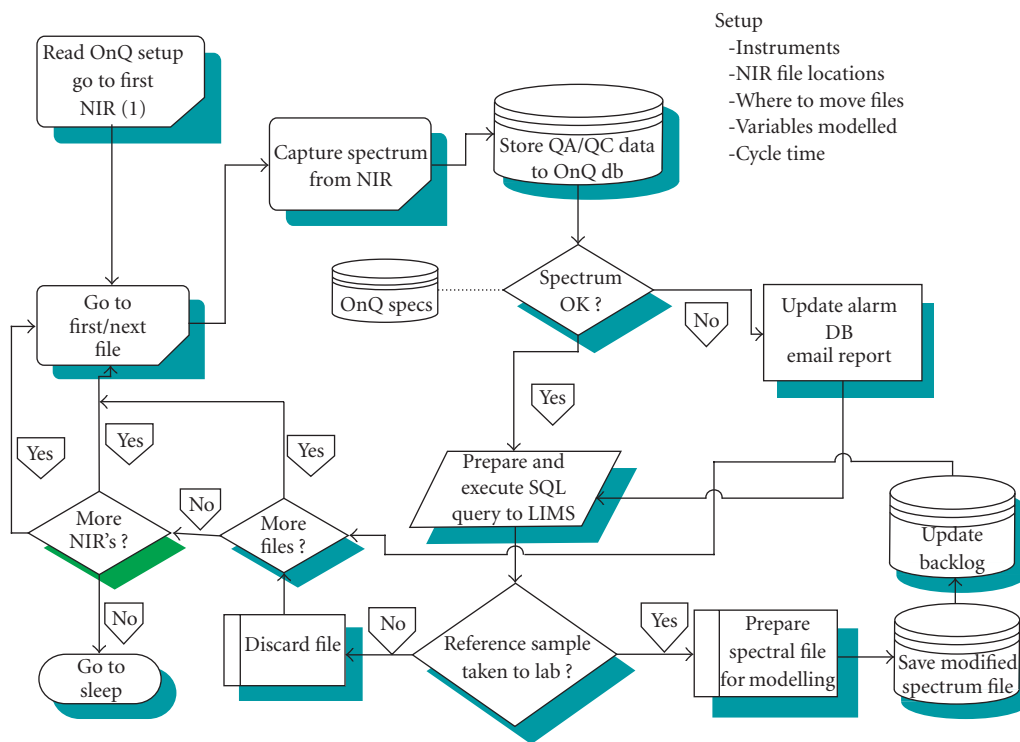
Setup
-Instruments
-NIR file locations
-Where to move files
-Variables modelled
-Cycle time

Read OnQ setup go to first NIR (1)

Capture spectrum from NIR

Store QA/QC data to OnQ db

OnQ specs

Spectrum OK ?

No

Update alarm DB email report

Go to first/next file

Yes

Yes

Yes

Yes

Prepare and execute SQL query to LIMS

No

More NIR's ?

More files ?

Update backlog

No

Go to sleep

Discard file

No

Reference sample taken to lab ?

Yes

Prepare spectral file for modelling

Save modified spectrum file